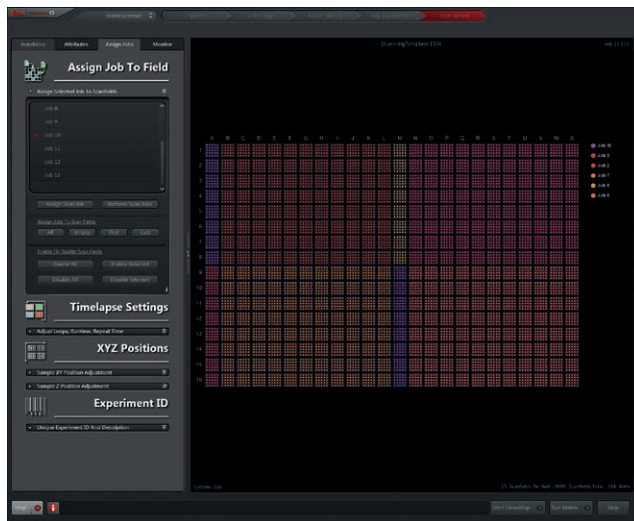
Autofocus Attributes Assign Jobs Monitor

Assign Job To Field

Assign Selected Job To Scanfields

Job 8
Job 9
Job 10
Job 11
Job 12
Job 13

Assign Scan Job Remove Scan Jobs

Assign Jobs To Scan Fields

All Single Row Col

Enable Or Disable Scan Fields

Disable All Enable Selected
Enable All Disable Selected

Timelapse Settings

Adjust Loops, Runtime, Repeat Time

XYZ Positions

Sample XY Position Adjustment

Sample Z Position Adjustment

Experiment ID

Unique Experiment ID And Description

A B C D E F G H I J K L M N O P Q R S T U V W X

1
2
3
4
5
6
7
8
9
10
11
12
13
14
15
16

Job 10
Job 5
Job 3
Job 7
Job 8
Job 9

Stop

Start CellMap

Run Matrix

Stop